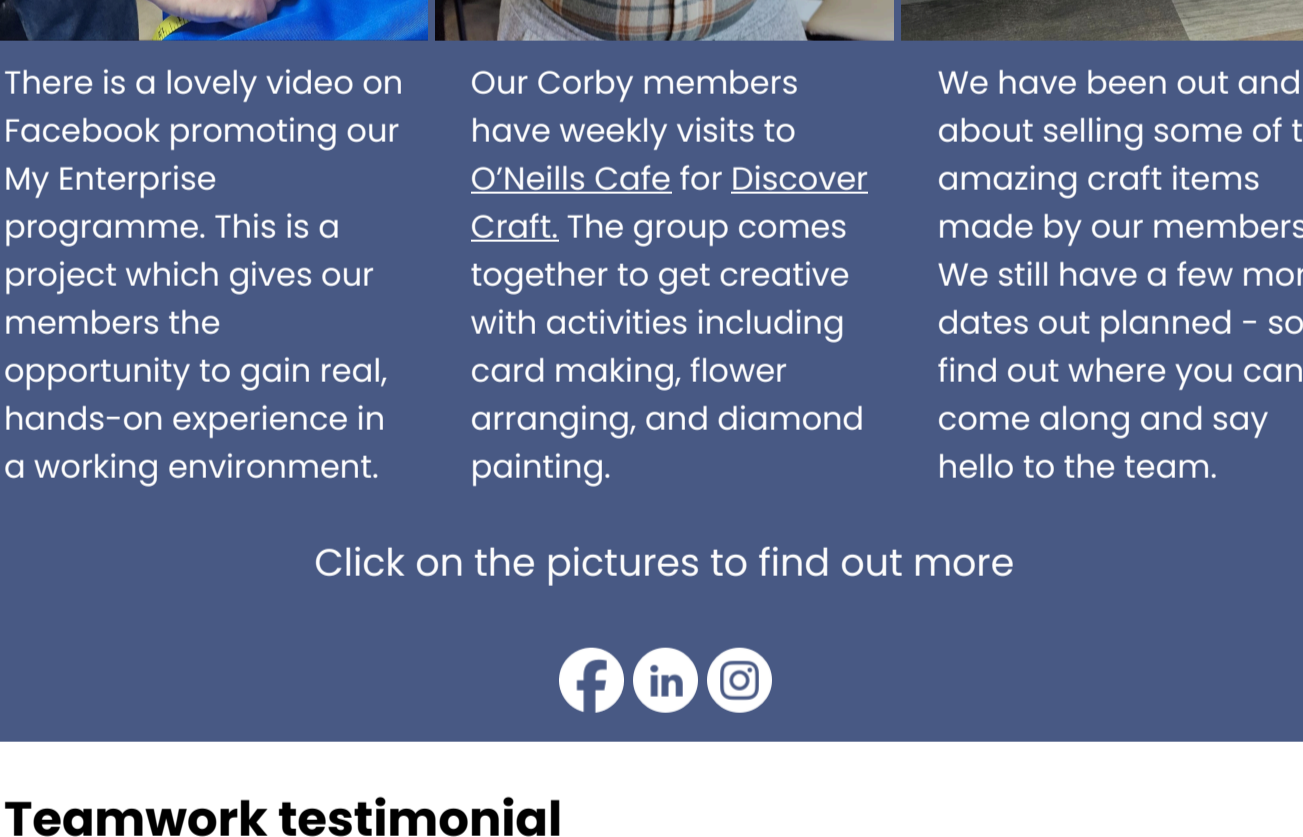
There is a lovely video on Facebook promoting our My Enterprise programme. This is a project which gives our members the opportunity to gain real, hands-on experience in a working environment.

Our Corby members have weekly visits to O'Neills Cafe for Discover Craft. The group comes together to get creative with activities including card making, flower arranging, and diamond painting.

We have been out and about selling some of t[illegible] amazing craft items made by our members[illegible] We still have a few mor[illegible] dates out planned - so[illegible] find out where you can come along and say hello to the team.

Click on the pictures to find out more

Teamwork testimonial